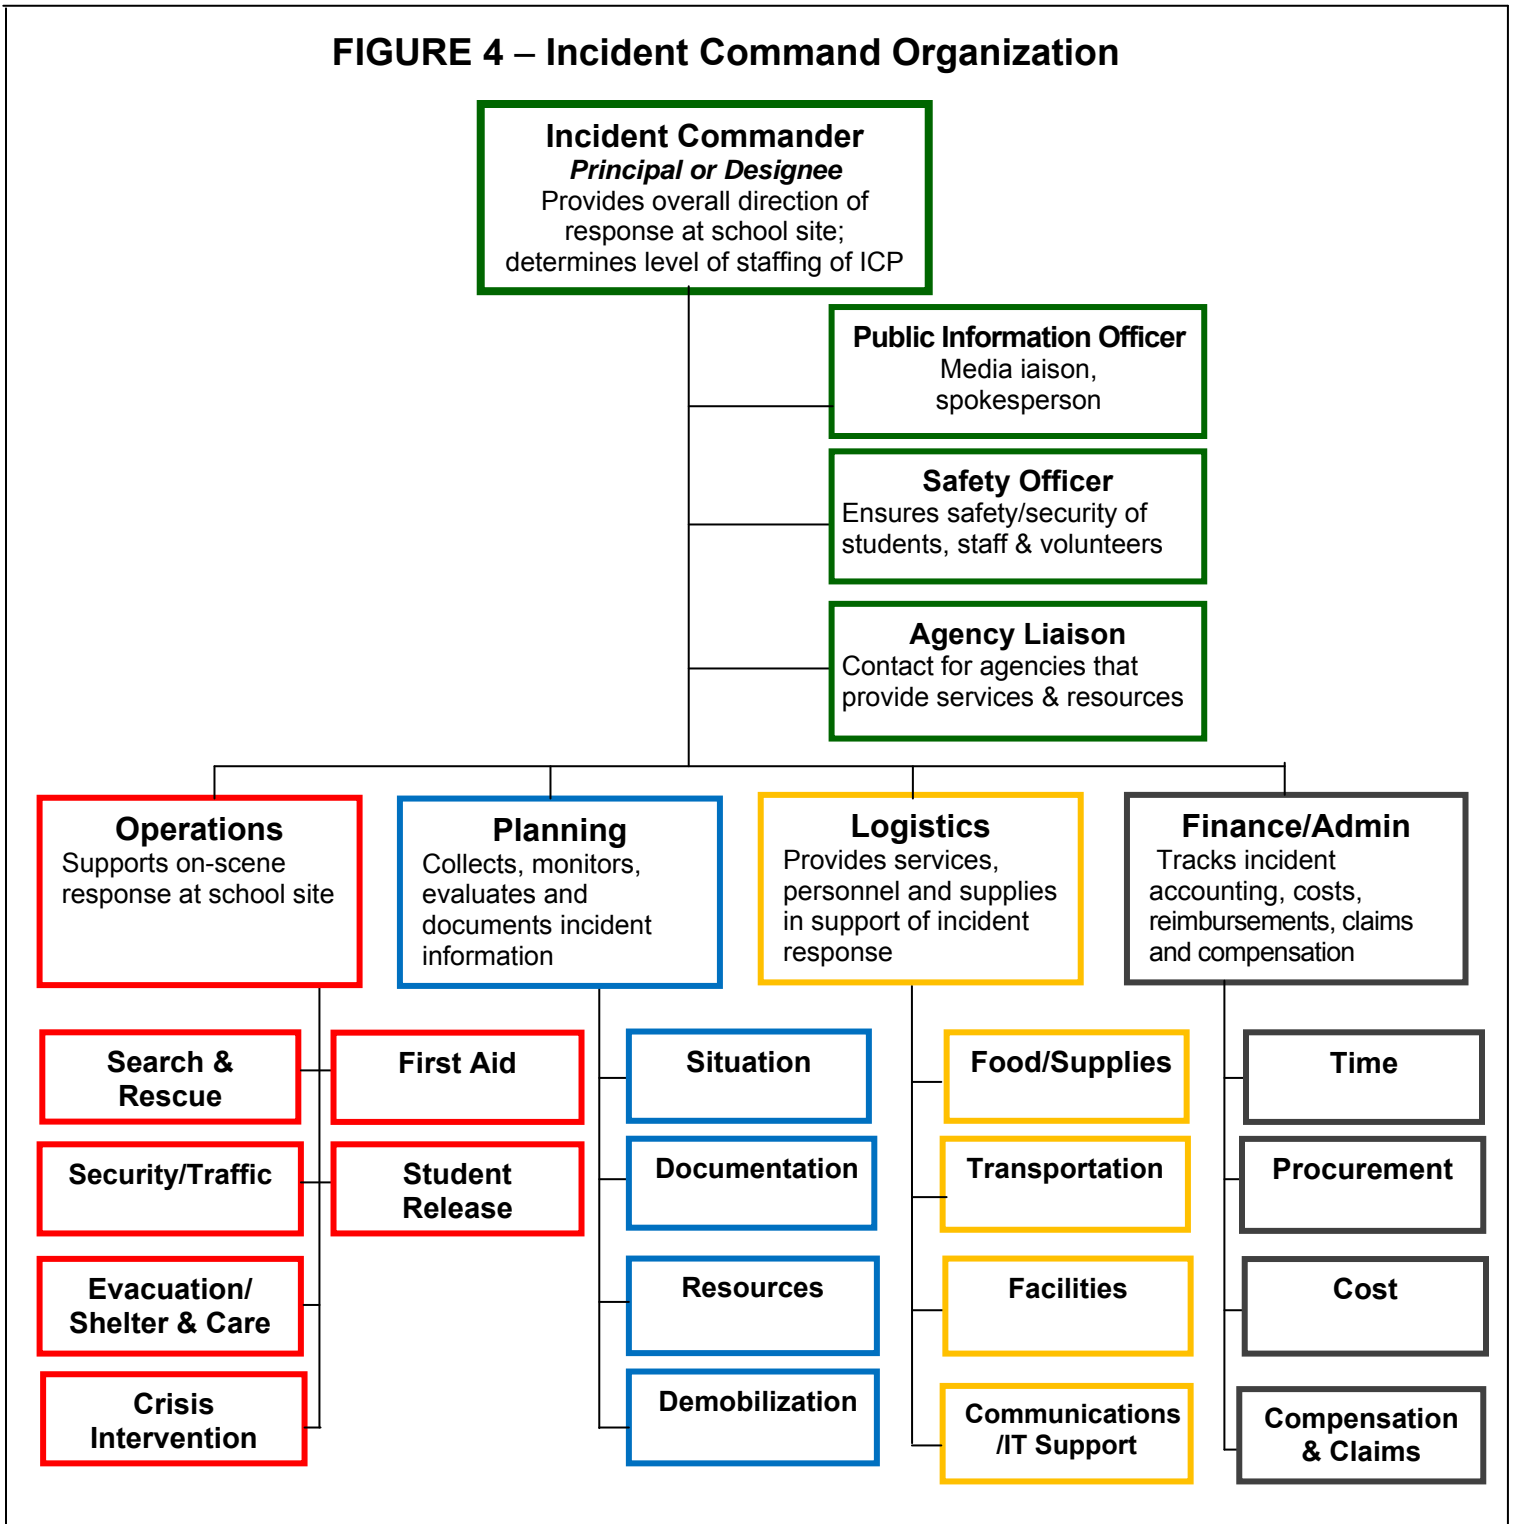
FIGURE 4 – Incident Command Organization

Incident Commander
Principal or Designee
Provides overall direction of response at school site; determines level of staffing of ICP

Public Information Officer
Media iaison, spokesperson

Safety Officer
Ensures safety/security of students, staff & volunteers

Agency Liaison
Contact for agencies that provide services & resources

Operations
Supports on-scene response at school site

Planning
Collects, monitors, evaluates and documents incident information

Logistics
Provides services, personnel and supplies in support of incident response

Finance/Admin
Tracks incident accounting, costs, reimbursements, claims and compensation

Search & Rescue

First Aid

Security/Traffic

Student Release

Evacuation/ Shelter & Care

Crisis Intervention

Situation

Documentation

Resources

Demobilization

Food/Supplies

Transportation

Facilities

Communications /IT Support

Time

Procurement

Cost

Compensation & Claims